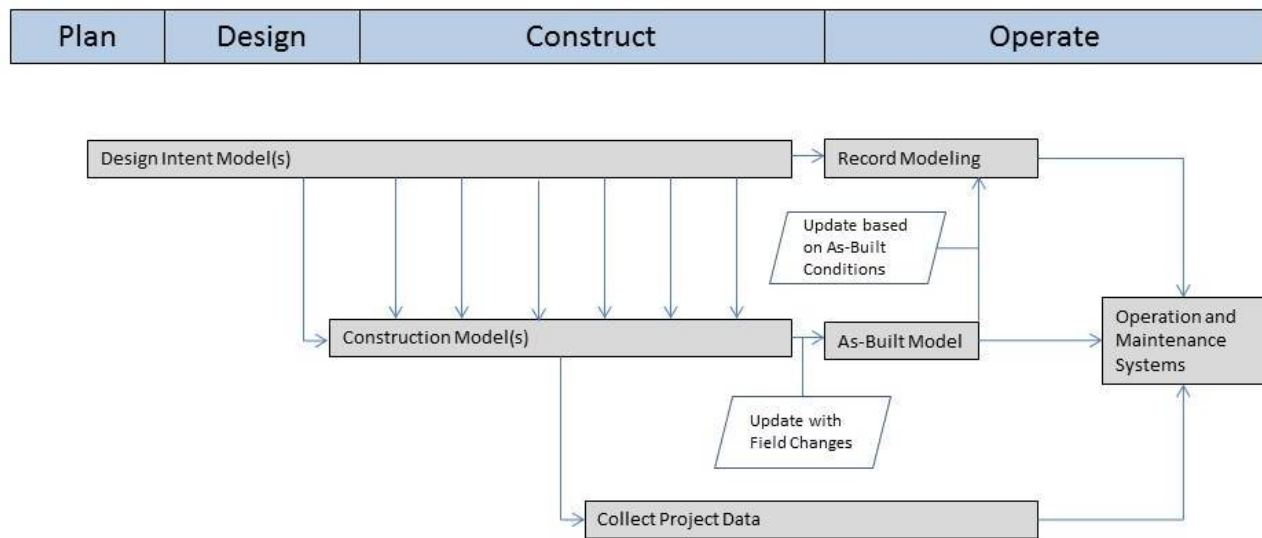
| Plan | Design | Construct | Operate |
|---|---|---|---|

Design Intent Model(s)

Record Modeling

Update based on As-Built Conditions

Construction Model(s)

As-Built Model

Operation and Maintenance Systems

Update with Field Changes

Collect Project Data